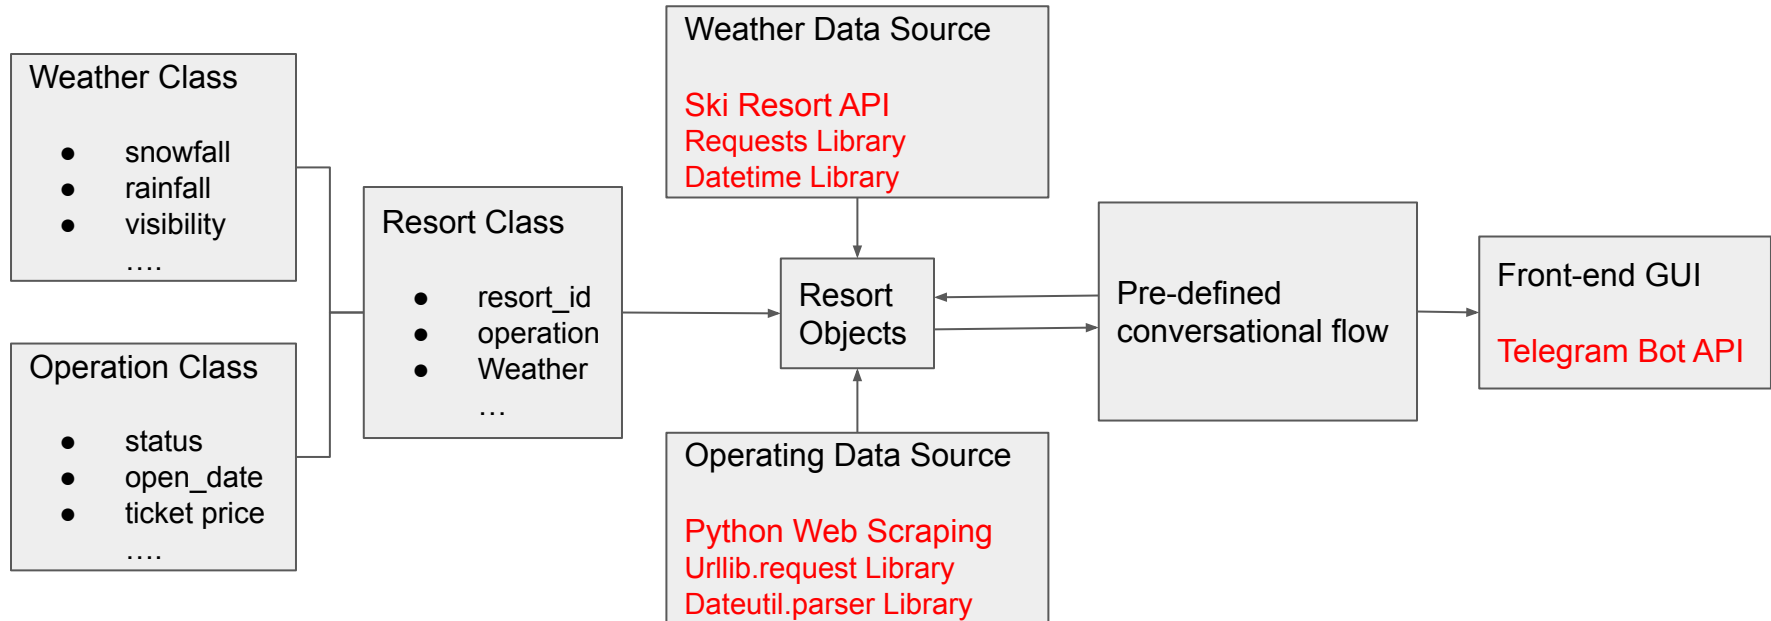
Weather Class

- snowfall
- rainfall
- visibility
....

Operation Class

- status
- open_date
- ticket price
....

Resort Class

- resort_id
- operation
- Weather
...

Weather Data Source

Ski Resort API
Requests Library
Datetime Library

Resort Objects

Operating Data Source

Python Web Scraping
Urllib.request Library
Dateutil.parser Library

Pre-defined conversational flow

Front-end GUI

Telegram Bot API